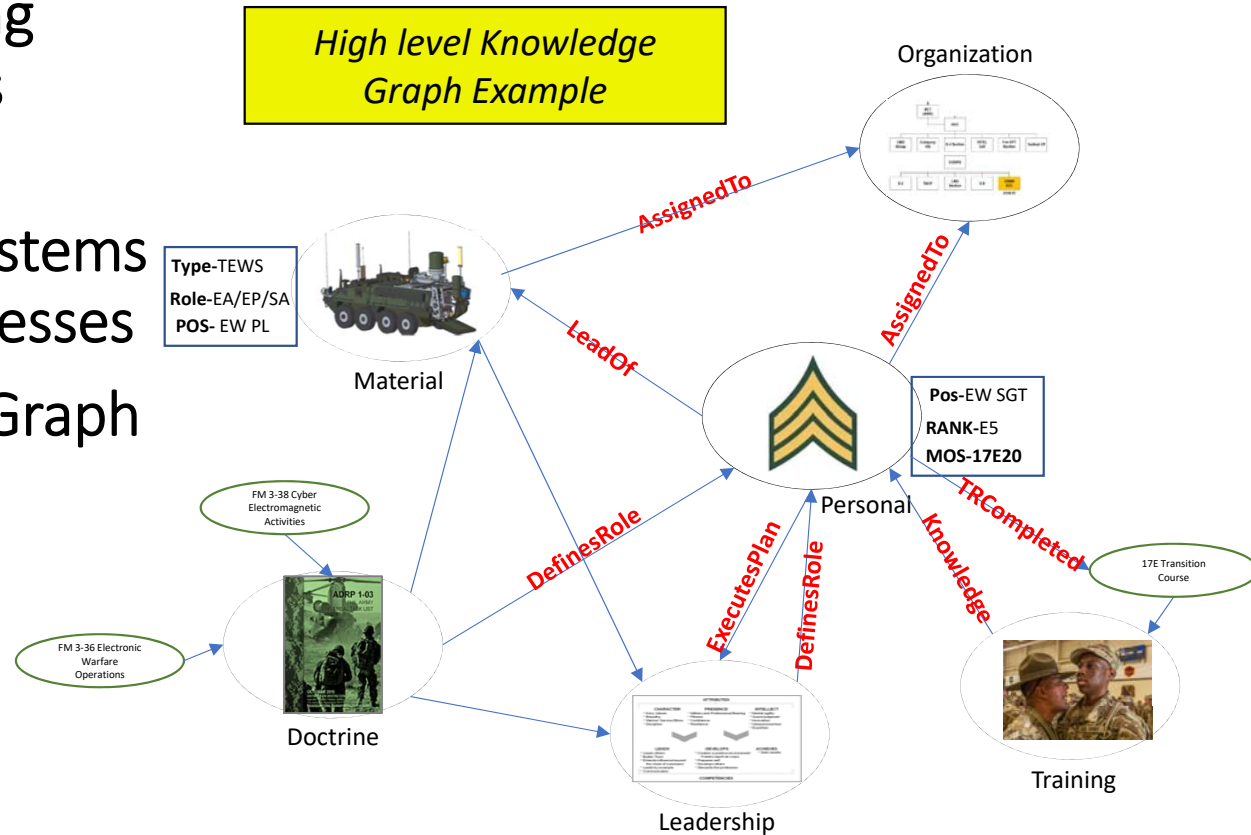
g
s

stems
esses
Graph

High level Knowledge Graph Example

Organization

AssignedTo

Type-TEWS
Role-EA/EP/SA
POS- EW PL

Material

LeadOf

AssignedTo

Pos-EW SGT
RANK-E5
MOS-17E20

Personal

FM 3-38 Cyber Electromagnetic Activities

DefinesRole

ExecutesPlan

DefinesRole

TRCompleted

Knowledge

17E Transition Course

FM 3-36 Electronic Warfare Operations

ADRP 1-03

Doctrine

Leadership

Training